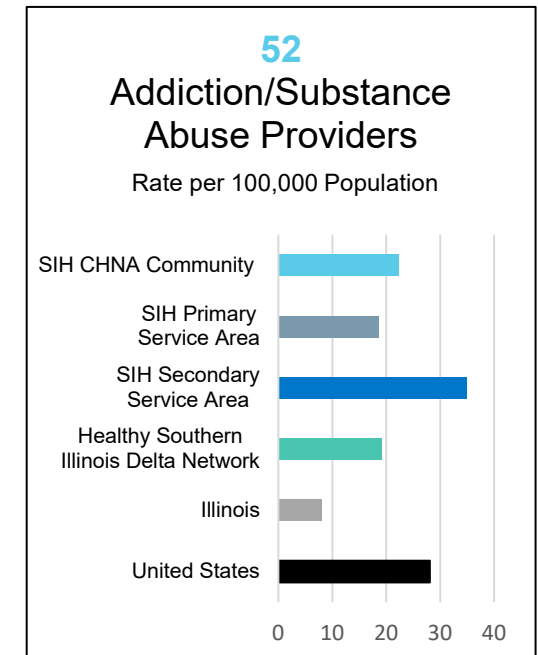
52

Addiction/Substance Abuse Providers

Rate per 100,000 Population

SIH CHNA Community

SIH Primary Service Area

SIH Secondary Service Area

Healthy Southern Illinois Delta Network

Illinois

United States

0 10 20 30 40